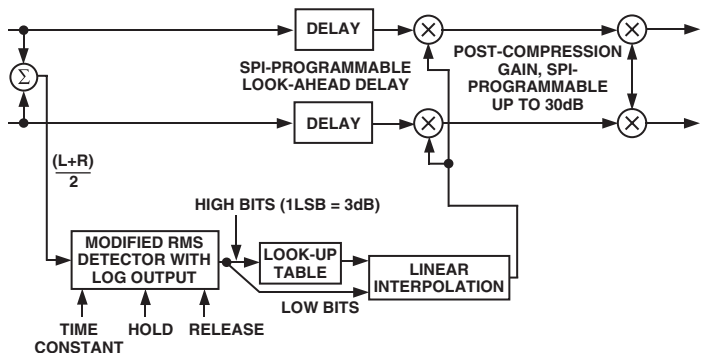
DELAY

SPI-PROGRAMMABLE LOOK-AHEAD DELAY

POST-COMPRESSION GAIN, SPI-PROGRAMMABLE UP TO 30dB

$\Sigma$

DELAY

$\frac{(L+R)}{2}$

HIGH BITS (1LSB = 3dB)

MODIFIED RMS DETECTOR WITH LOG OUTPUT

LOOK-UP TABLE

LINEAR INTERPOLATION

LOW BITS

TIME CONSTANT

HOLD

RELEASE